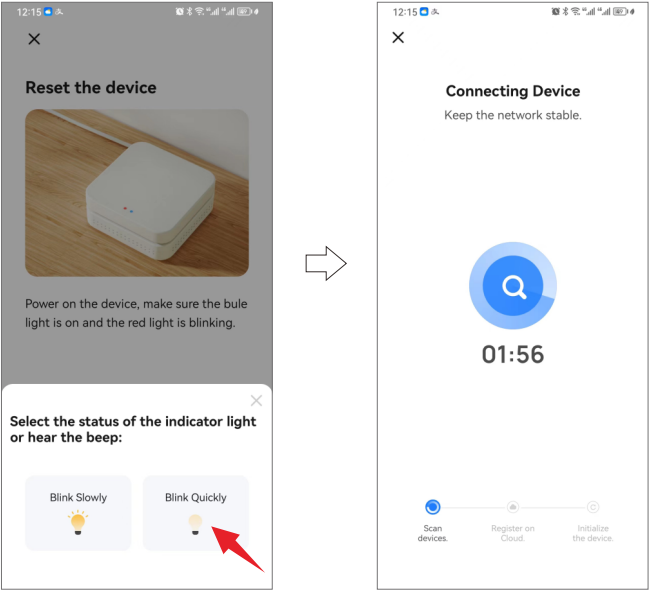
12:15

Reset the device

Power on the device, make sure the bule light is on and the red light is blinking.

Select the status of the indicator light or hear the beep:

Blink Slowly

Blink Quickly

12:15

Connecting Device

Keep the network stable.

01:56

Scan devices.

Register on Cloud.

Initialize the device.